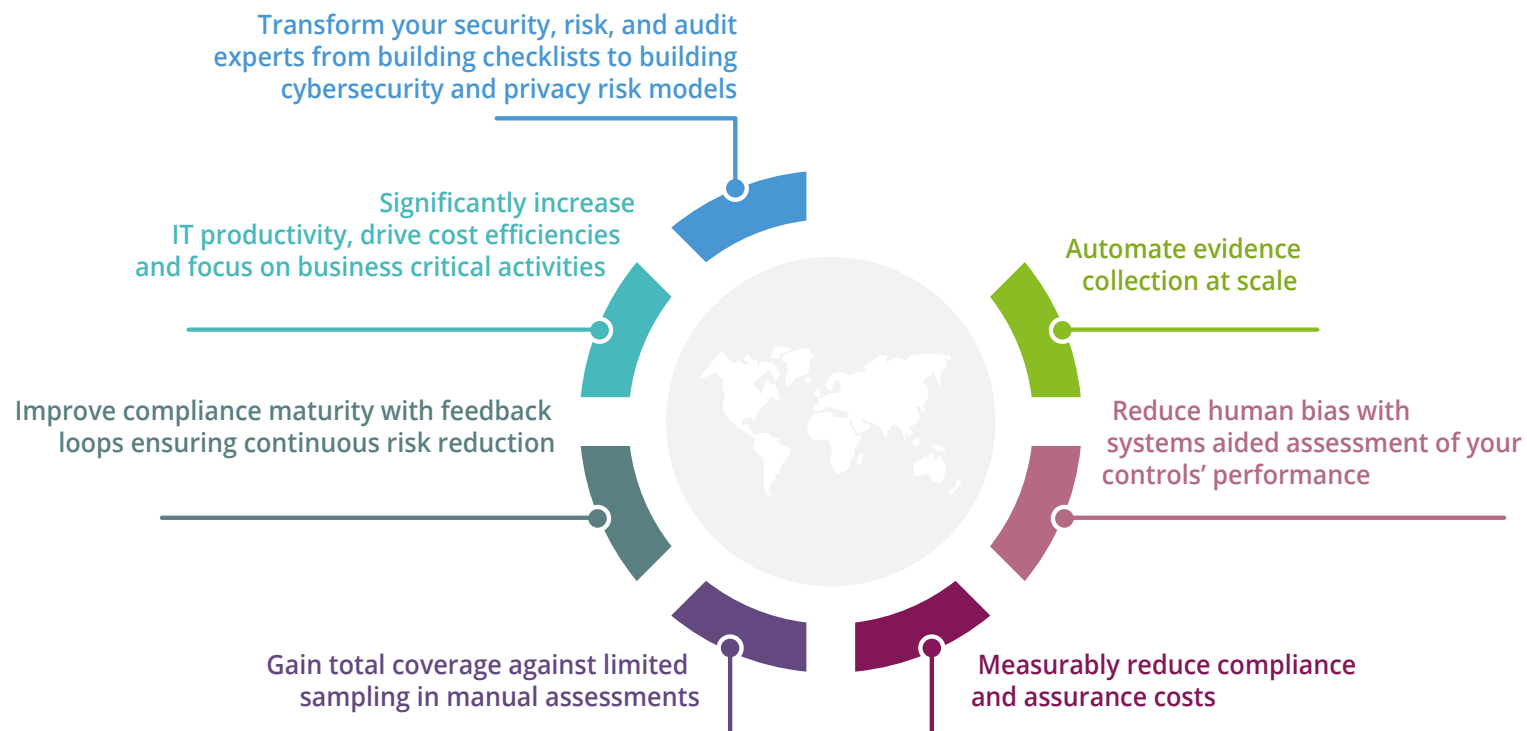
Transform your security, risk, and audit experts from building checklists to building cybersecurity and privacy risk models

Significantly increase IT productivity, drive cost efficiencies and focus on business critical activities

Automate evidence collection at scale

Improve compliance maturity with feedback loops ensuring continuous risk reduction

Reduce human bias with systems aided assessment of your controls' performance

Gain total coverage against limited sampling in manual assessments

Measurably reduce compliance and assurance costs